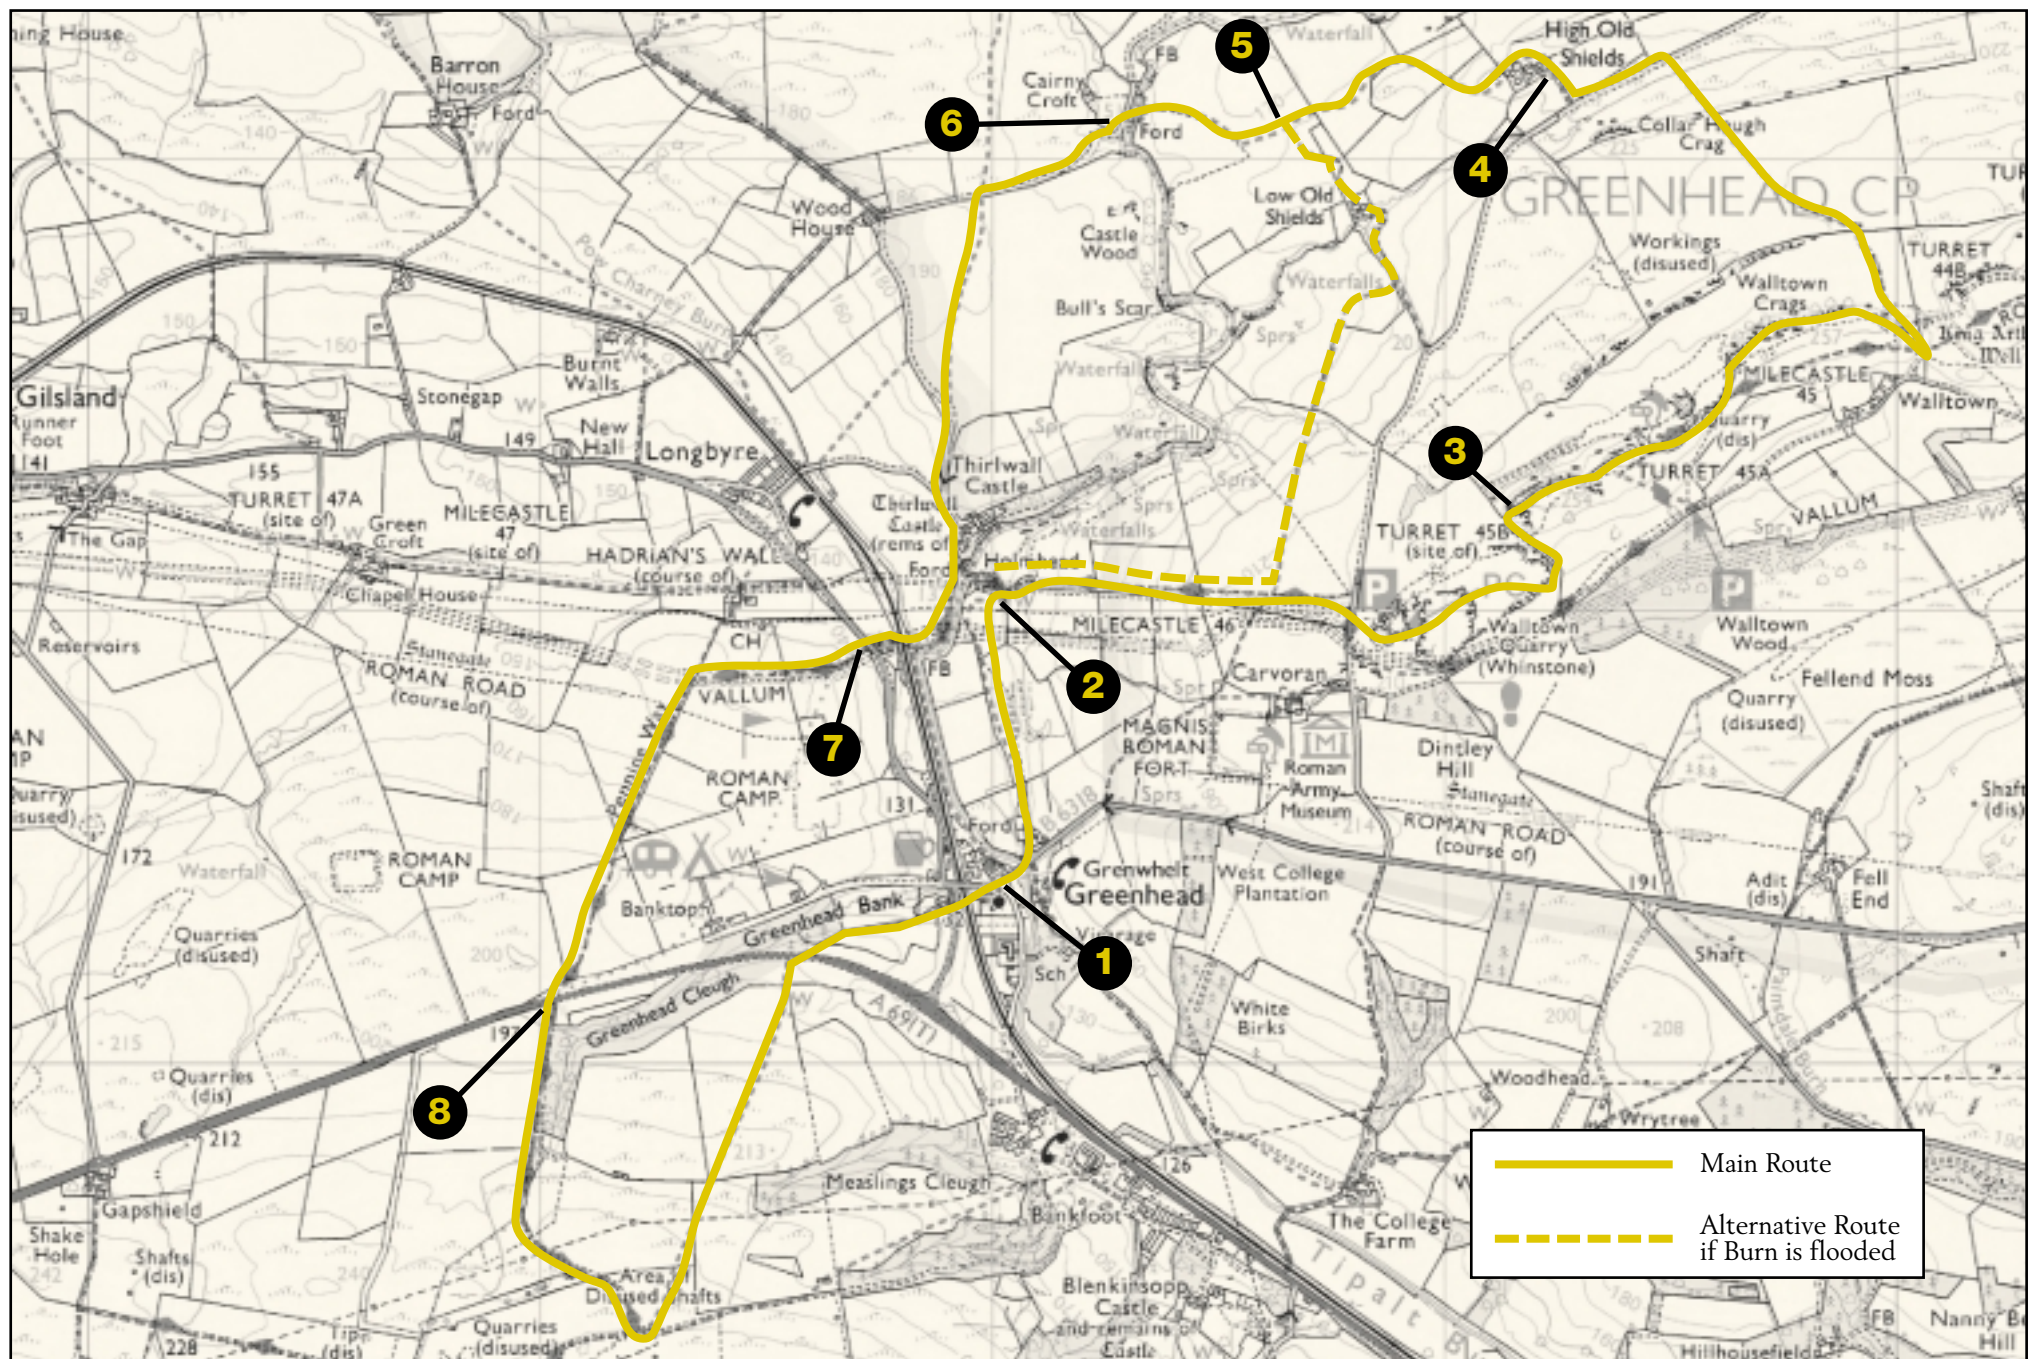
hing House
Barron House
Ford
Cairny Croft
FB
Waterfall
5
High Old Shields
6
Ford
Collar Hough Crag
4
GREENHEAD CP
Wood House
Castle Wood
Low Old Shields
Workings (disused)
Walltown Crags
TURRET 44B
Bull's Scar
Waterfalls
Sprs
King Arthur's Well
Gilsland
Runner Foot
141
Stonegap
Burnt Walls
Pow Charney Burn
Waterfall
MILECASTLE 45
Walltown
New Hall
149
Longbyre
Thirlwall Castle
Waterfall
Quarry (dis)
3
155
TURRET 47A (site of)
Green Croft
MILECASTLE 47 (site of)
Thirlwall Castle (rems of)
Waterfalls
Sprs
TURRET 45A
VALLUM
The Gap
HADRIAN'S WALL (course of)
Holmhead
Ford
TURRET 45B (site of)
Chapel House
Reservoirs
CH
MILECASTLE 46
2
Walltown Quarry (Whinstone)
Walltown Wood
Stanegate ROMAN ROAD (course of)
FB
VALLUM
Carvoran
Fellend Moss
Quarry (disused)
7
MAGNIS ROMAN FORT
Roman Army Museum
Dinsley Hill
ROMAN CAMP
131
Sprs
Stanegate ROMAN ROAD (course of)
Ford
B 6318
172
Waterfall
ROMAN CAMP
Greenhead
West College Plantation
191
Adit (dis)
Fell End
Shaft (dis)
Banktop
Greenhead Bank
Vicarage
1
Quarries (disused)
200
Sch
Shaft
Greenhead Cleugh
A 69(T)
White Birks
200
208
215
197
8
Quarries (dis)
212
213
Woodhead
Wrytree
Measlings Cleugh
126
Gapshield
Bankfoot
The College Farm
Shake Hole
Shafts (dis)
Area Disused Shafts
Blenkinsopp Castle and remains of Castle
Tipalt Burn
228
Tip (dis)
Quarries (disused)
FB
Nanny Bell Hill
Hillhousefields
Main Route
Alternative Route if Burn is flooded